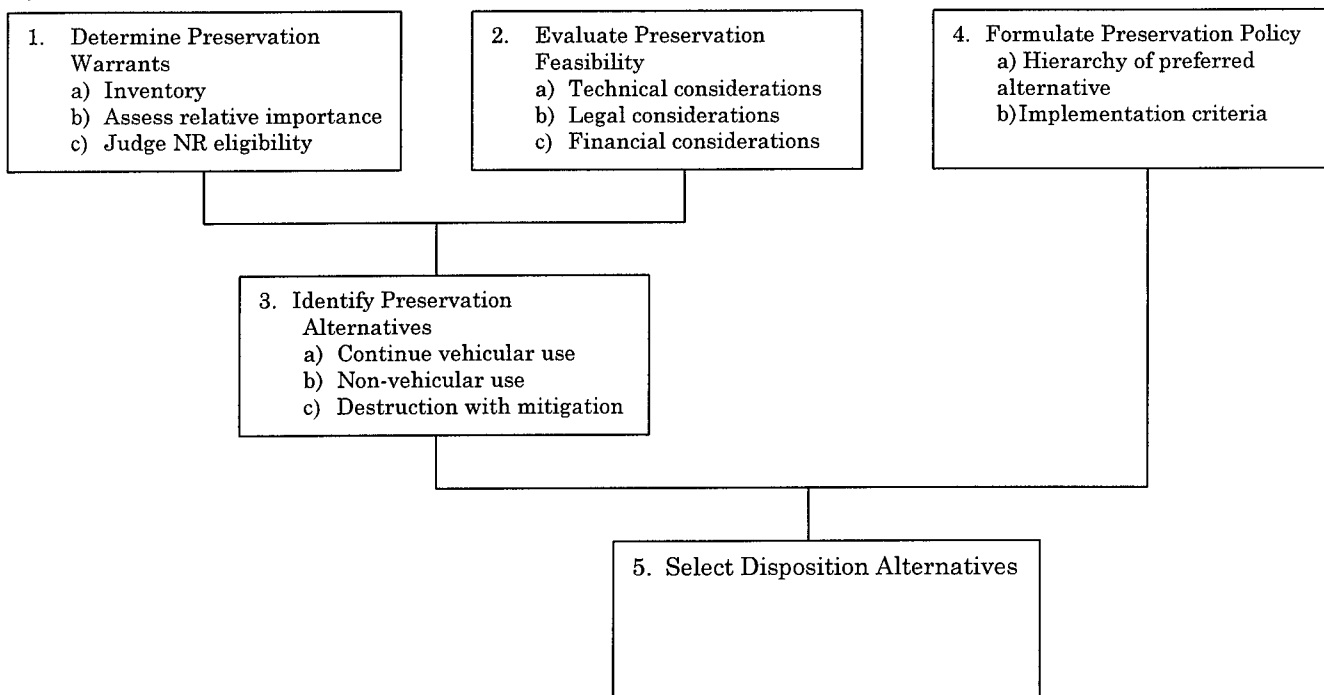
1. Determine Preservation Warrants
a) Inventory
b) Assess relative importance
c) Judge NR eligibility

2. Evaluate Preservation Feasibility
a) Technical considerations
b) Legal considerations
c) Financial considerations

4. Formulate Preservation Policy
a) Hierarchy of preferred alternative
b) Implementation criteria

3. Identify Preservation Alternatives
a) Continue vehicular use
b) Non-vehicular use
c) Destruction with mitigation

5. Select Disposition Alternatives